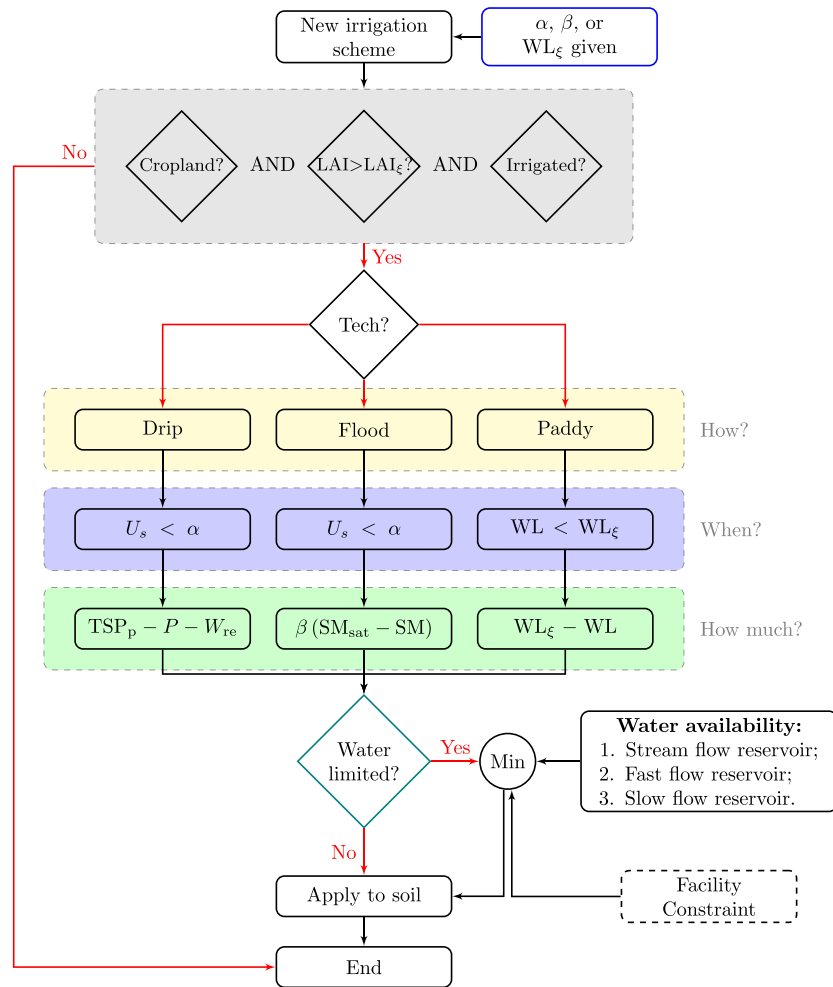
New irrigation scheme

$\alpha$, $\beta$, or $\mathrm{WL}_\xi$ given

No

Cropland?

AND

LAI>$\mathrm{LAI}_\xi$?

AND

Irrigated?

Yes

Tech?

Drip

Flood

Paddy

How?

$U_s < \alpha$

$U_s < \alpha$

$\mathrm{WL} < \mathrm{WL}_\xi$

When?

$\mathrm{TSP_p} - P - W_{\mathrm{re}}$

$\beta\,(\mathrm{SM_{sat}} - \mathrm{SM})$

$\mathrm{WL}_\xi - \mathrm{WL}$

How much?

Water limited?

Yes

Min

**Water availability:**
1. Stream flow reservoir;
2. Fast flow reservoir;
3. Slow flow reservoir.

No

Apply to soil

Facility Constraint

End